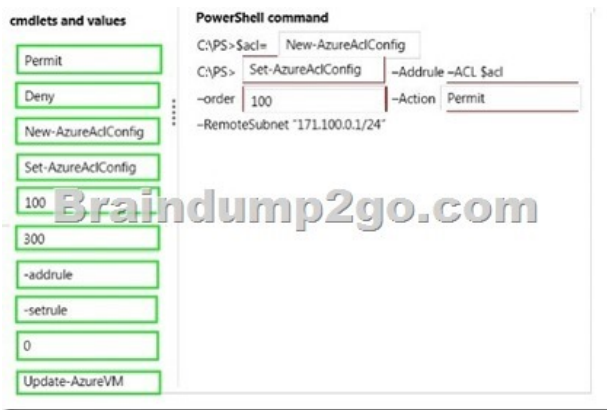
cmdlets and values

Permit

Deny

New-AzureAclConfig

Set-AzureAclConfig

100

300

-addrule

-setrule

0

Update-AzureVM

PowerShell command

C:\PS>$acl= New-AzureAclConfig

C:\PS> Set-AzureAclConfig –Addrule –ACL $acl

–order 100 –Action Permit

–RemoteSubnet "171.100.0.1/24"

Braindump2go.com